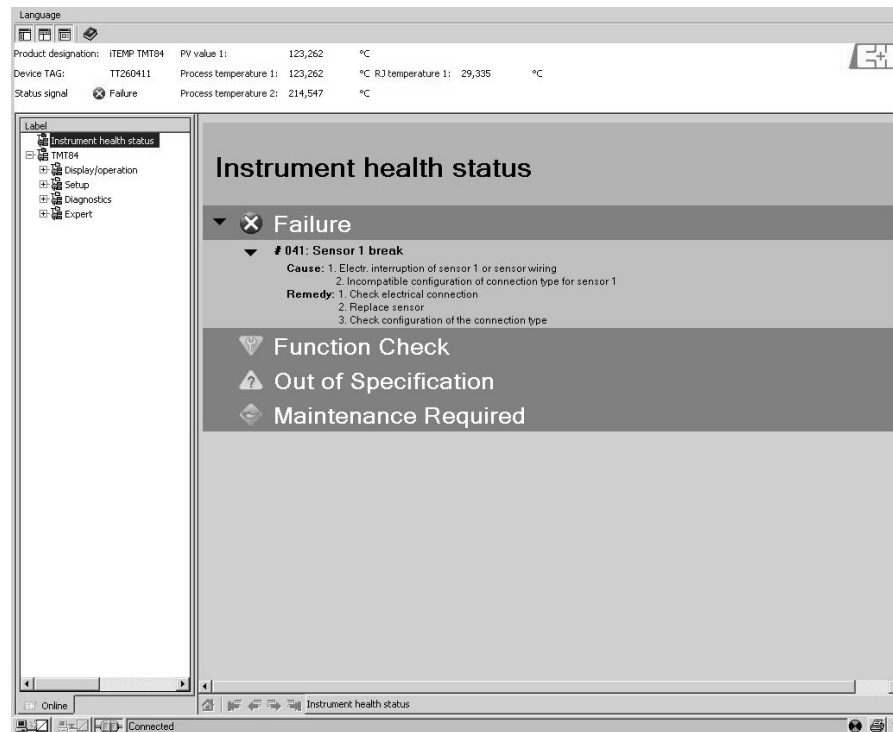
Language

| | | | | | | |
|---|---|---|---|---|---|---|
| Product designation: | iTEMP TMT84 | PV value 1: | 123,262 | °C | | |
| Device TAG: | TT260411 | Process temperature 1: | 123,262 | °C | RJ temperature 1: 29,335 | °C |
| Status signal | Failure | Process temperature 2: | 214,547 | °C | | |

Label
Instrument health status
TMT84
Display/operation
Setup
Diagnostics
Expert

Instrument health status

Failure

# 041: Sensor 1 break
Cause: 1. Electr. interruption of sensor 1 or sensor wiring
2. Incompatible configuration of connection type for sensor 1
Remedy: 1. Check electrical connection
2. Replace sensor
3. Check configuration of the connection type

Function Check

Out of Specification

Maintenance Required

Online

Instrument health status

Connected